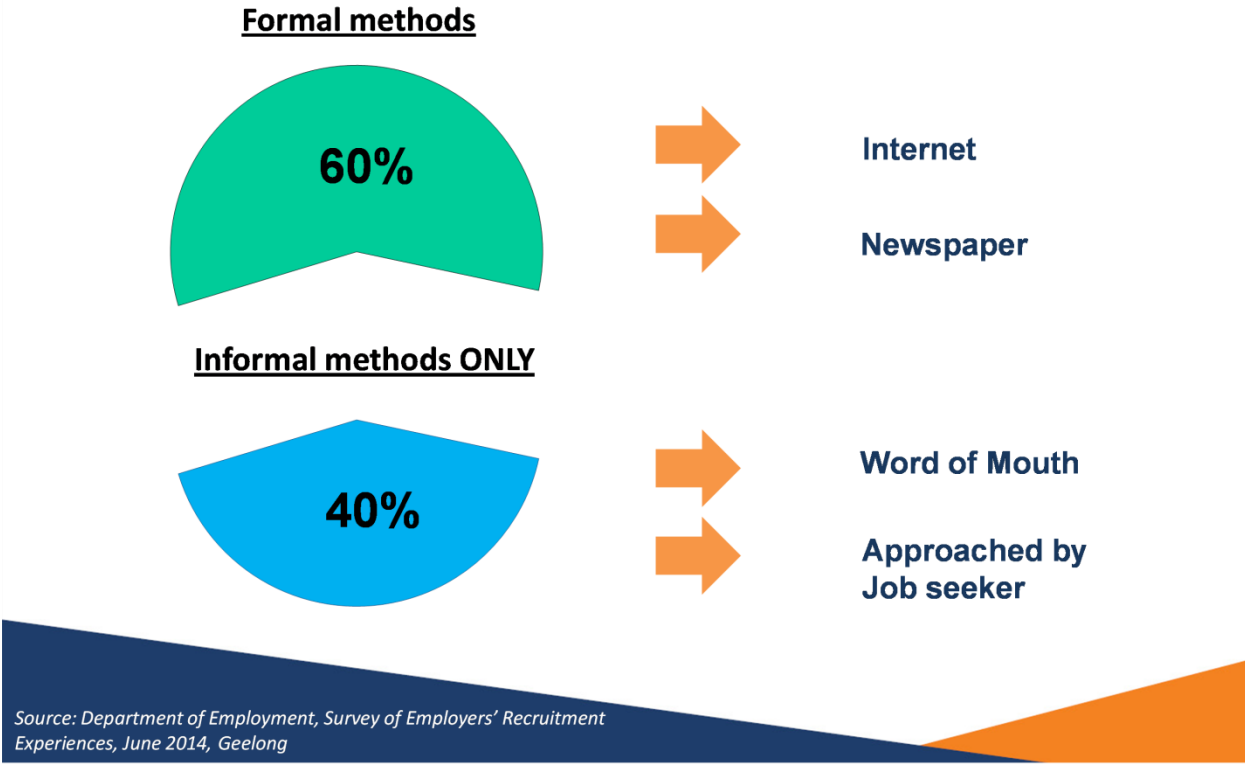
Formal methods

60%

Internet

Newspaper

Informal methods ONLY

40%

Word of Mouth

Approached by Job seeker

Source: Department of Employment, Survey of Employers' Recruitment Experiences, June 2014, Geelong